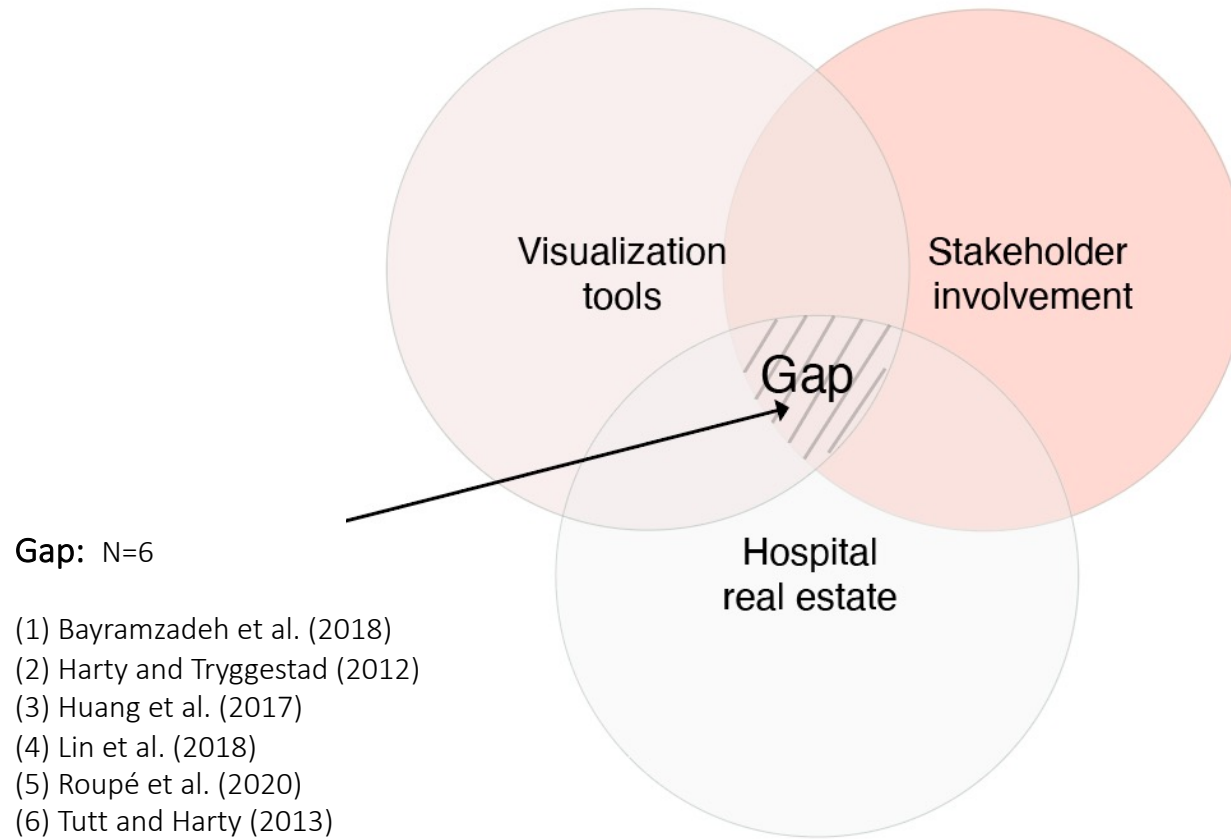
Visualization tools

Stakeholder involvement

Gap

Hospital real estate

Gap: N=6

(1) Bayramzadeh et al. (2018)
(2) Harty and Tryggestad (2012)
(3) Huang et al. (2017)
(4) Lin et al. (2018)
(5) Roupé et al. (2020)
(6) Tutt and Harty (2013)